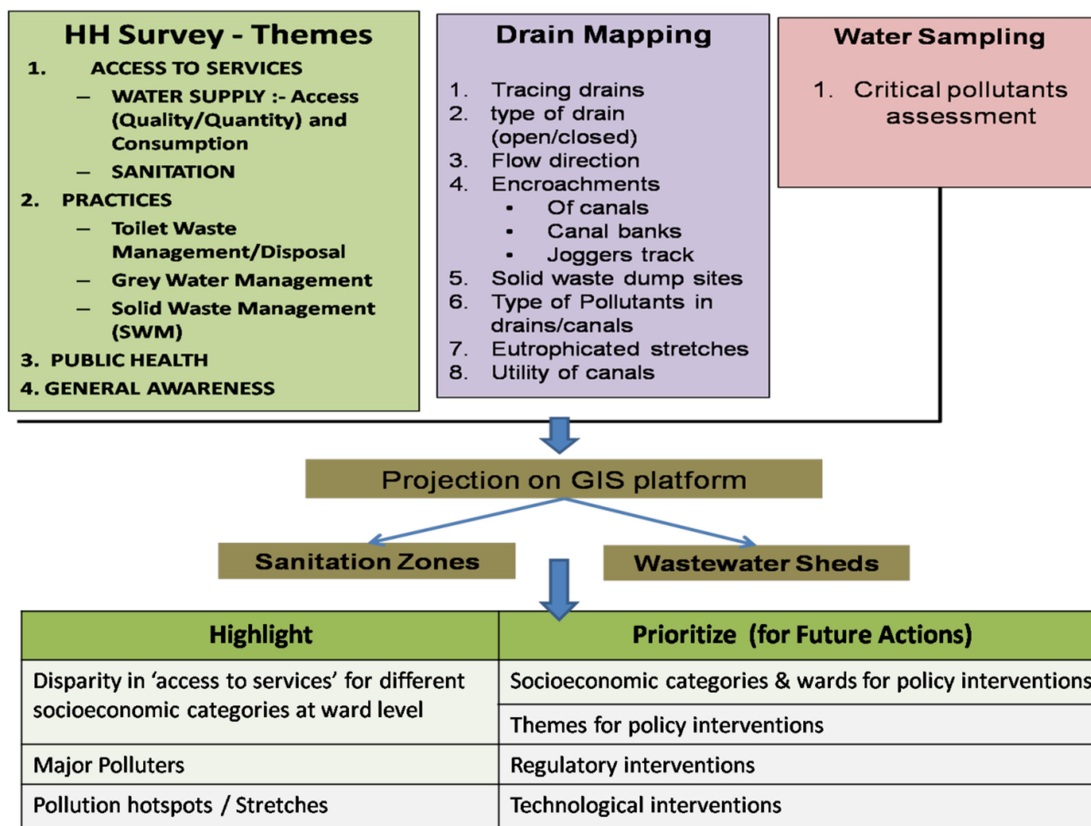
HH Survey - Themes

1. ACCESS TO SERVICES
– WATER SUPPLY :- Access (Quality/Quantity) and Consumption
– SANITATION
2. PRACTICES
– Toilet Waste Management/Disposal
– Grey Water Management
– Solid Waste Management (SWM)
3. PUBLIC HEALTH
4. GENERAL AWARENESS

Drain Mapping

1. Tracing drains
2. type of drain (open/closed)
3. Flow direction
4. Encroachments
▪ Of canals
▪ Canal banks
▪ Joggers track
5. Solid waste dump sites
6. Type of Pollutants in drains/canals
7. Eutrophicated stretches
8. Utility of canals

Water Sampling

1. Critical pollutants assessment

Projection on GIS platform

Sanitation Zones

Wastewater Sheds

| Highlight | Prioritize (for Future Actions) |
|---|---|
| Disparity in ‘access to services’ for different socioeconomic categories at ward level | Socioeconomic categories & wards for policy interventions |
| | Themes for policy interventions |
| Major Polluters | Regulatory interventions |
| Pollution hotspots / Stretches | Technological interventions |